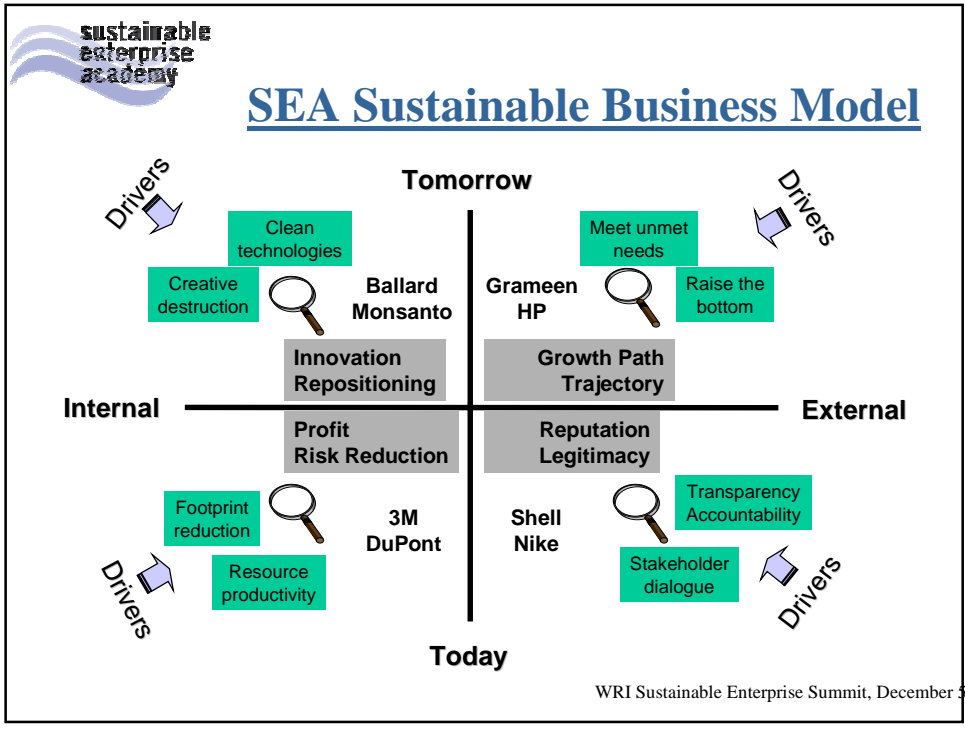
sustainable enterprise academy

SEA Sustainable Business Model

Tomorrow

Drivers

Clean technologies

Creative destruction

Ballard Monsanto

Grameen HP

Meet unmet needs

Raise the bottom

Drivers

Innovation Repositioning

Growth Path Trajectory

Internal

External

Profit Risk Reduction

Reputation Legitimacy

Footprint reduction

3M DuPont

Shell Nike

Transparency Accountability

Resource productivity

Stakeholder dialogue

Drivers

Drivers

Today

WRI Sustainable Enterprise Summit, December 5